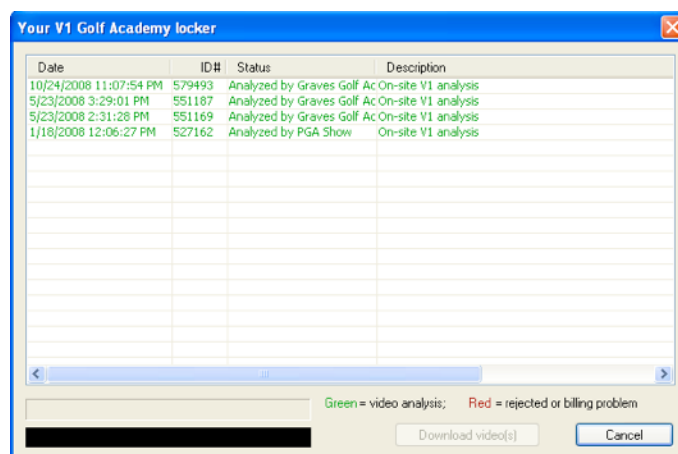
Your V1 Golf Academy locker

| Date | ID# | Status | Description |
|---|---|---|---|
| 10/24/2008 11:07:54 PM | 579493 | Analyzed by Graves Golf Ac | On-site V1 analysis |
| 5/23/2008 3:29:01 PM | 551187 | Analyzed by Graves Golf Ac | On-site V1 analysis |
| 5/23/2008 2:31:28 PM | 551169 | Analyzed by Graves Golf Ac | On-site V1 analysis |
| 1/18/2008 12:06:27 PM | 527162 | Analyzed by PGA Show | On-site V1 analysis |

Green = video analysis; Red = rejected or billing problem

Download video(s)

Cancel